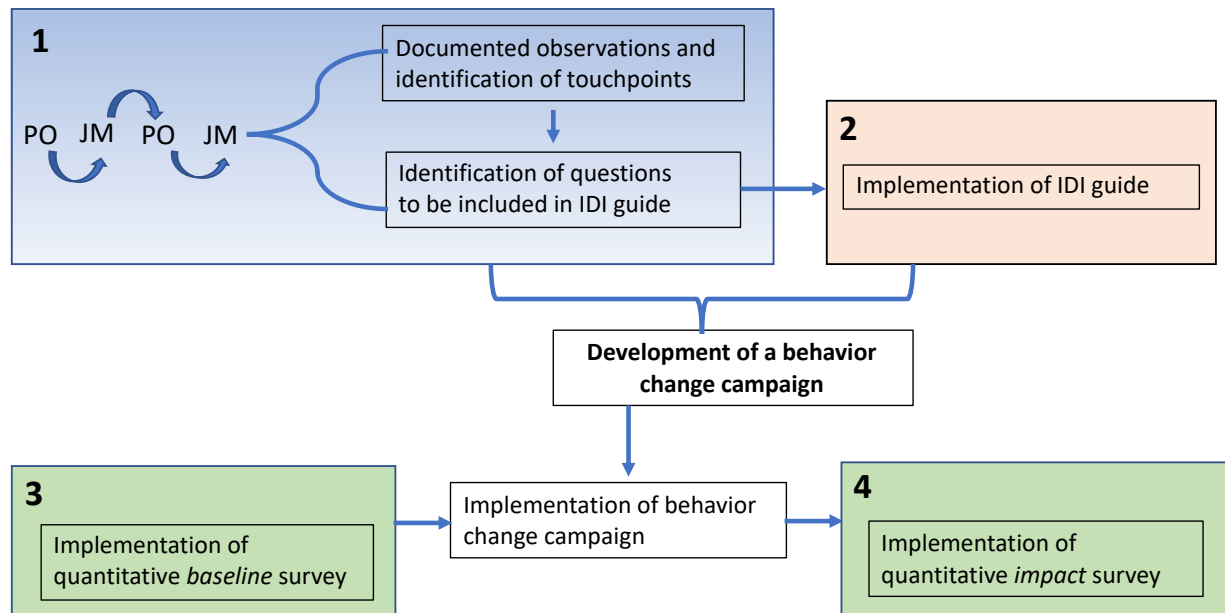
1

PO JM PO JM

Documented observations and identification of touchpoints

Identification of questions to be included in IDI guide

2

Implementation of IDI guide

Development of a behavior change campaign

3

Implementation of quantitative *baseline* survey

Implementation of behavior change campaign

4

Implementation of quantitative *impact* survey